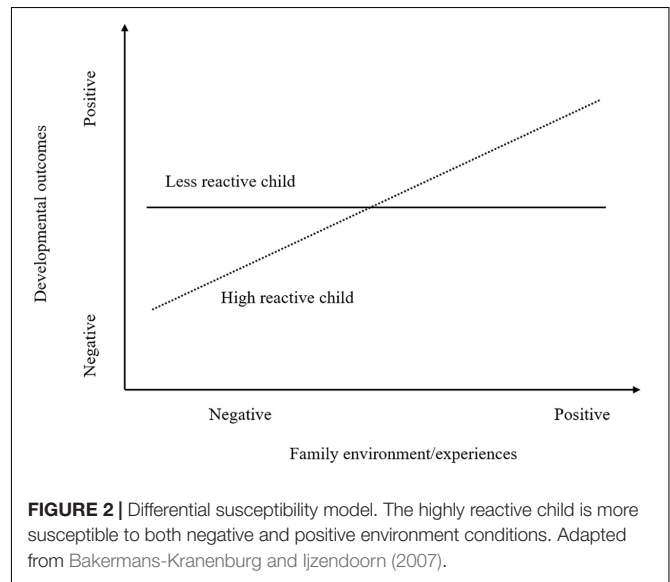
Positive

Developmental outcomes

Negative

Less reactive child

High reactive child

Negative

Positive

Family environment/experiences

FIGURE 2 | Differential susceptibility model. The highly reactive child is more susceptible to both negative and positive environment conditions. Adapted from Bakermans-Kranenburg and Ijzendoorn (2007).